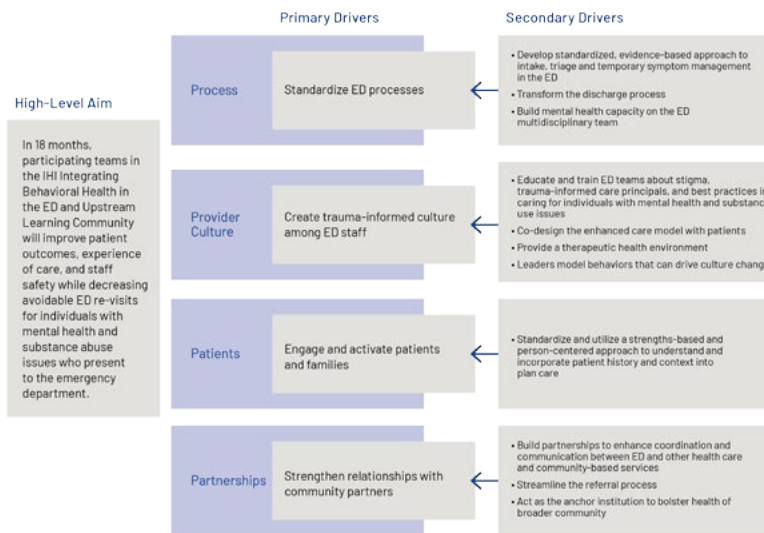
Primary Drivers

Secondary Drivers

High-Level Aim

In 18 months, participating teams in the IHI Integrating Behavioral Health in the ED and Upstream Learning Community will improve patient outcomes, experience of care, and staff safety while decreasing avoidable ED re-visits for individuals with mental health and substance abuse issues who present to the emergency department.

Process

Standardize ED processes

• Develop standardized, evidence-based approach to intake, triage and temporary symptom management in the ED
• Transform the discharge process
• Build mental health capacity on the ED multidisciplinary team

Provider Culture

Create trauma-informed culture among ED staff

• Educate and train ED teams about stigma, trauma-informed care principals, and best practices in caring for individuals with mental health and substance use issues
• Co-design the enhanced care model with patients
• Provide a therapeutic health environment
• Leaders model behaviors that can drive culture chang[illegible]

Patients

Engage and activate patients and families

• Standardize and utilize a strengths-based and person-centered approach to understand and incorporate patient history and context into plan care

Partnerships

Strengthen relationships with community partners

• Build partnerships to enhance coordination and communication between ED and other health care and community-based services
• Streamline the referral process
• Act as the anchor institution to bolster health of broader community